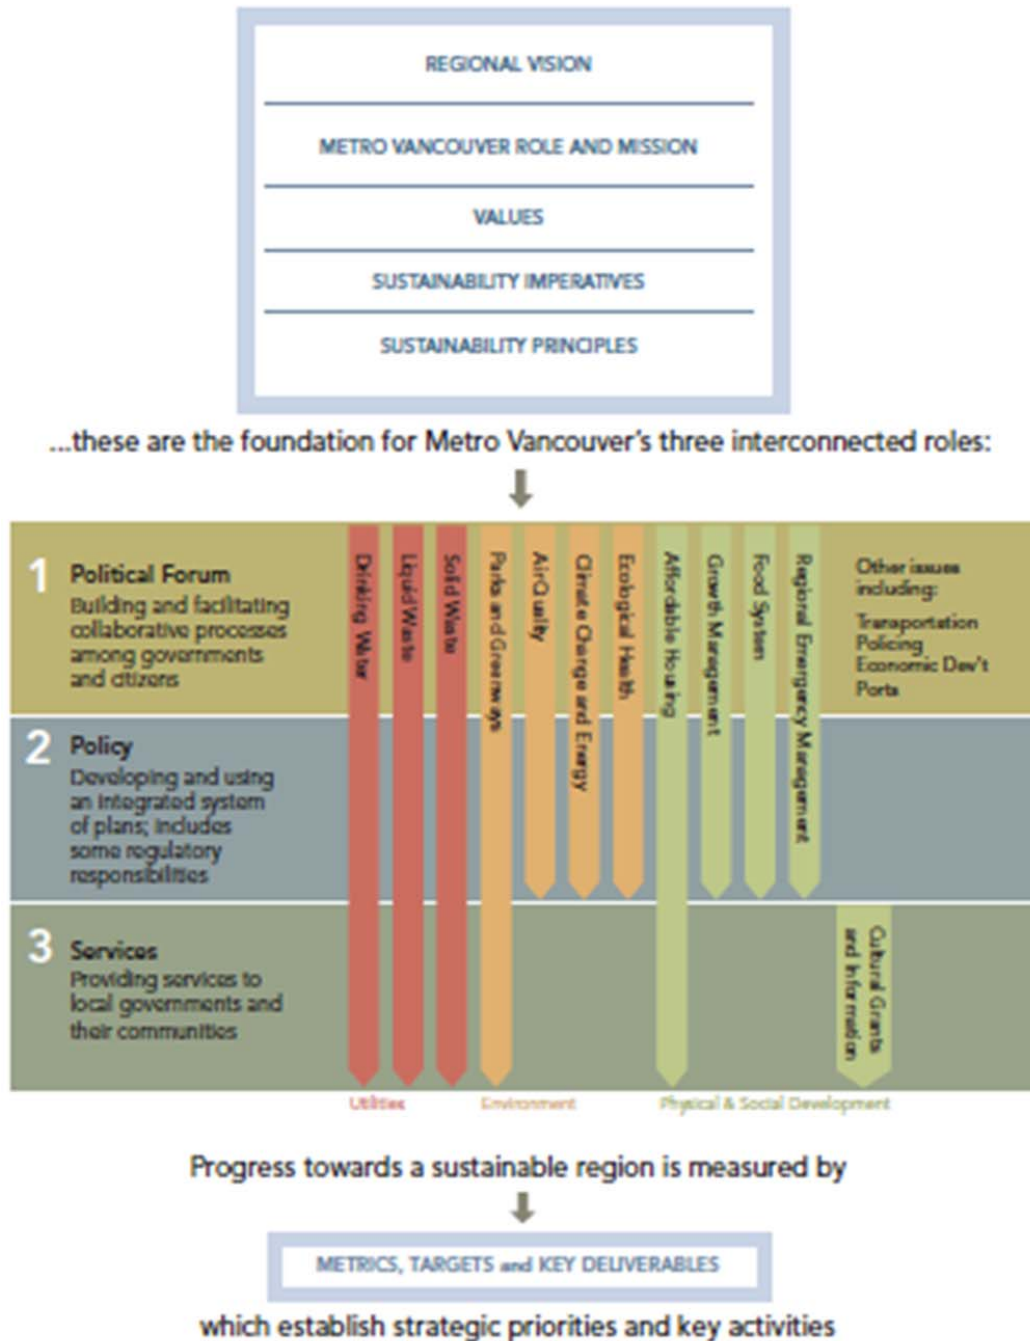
REGIONAL VISION

METRO VANCOUVER ROLE AND MISSION

VALUES

SUSTAINABILITY IMPERATIVES

SUSTAINABILITY PRINCIPLES

...these are the foundation for Metro Vancouver's three interconnected roles:

1 Political Forum
Building and facilitating collaborative processes among governments and citizens

2 Policy
Developing and using an integrated system of plans; includes some regulatory responsibilities

3 Services
Providing services to local governments and their communities

Drinking Water

Liquid Waste

Solid Waste

Parks and Greenways

Air Quality

Climate Change and Energy

Ecological Health

Affordable Housing

Growth Management

Food System

Regional Emergency Management

Other issues including:
Transportation
Policing
Economic Dev't
Ports

Cultural Grants and Information

Utilities

Environment

Physical & Social Development

Progress towards a sustainable region is measured by

METRICS, TARGETS and KEY DELIVERABLES

which establish strategic priorities and key activities